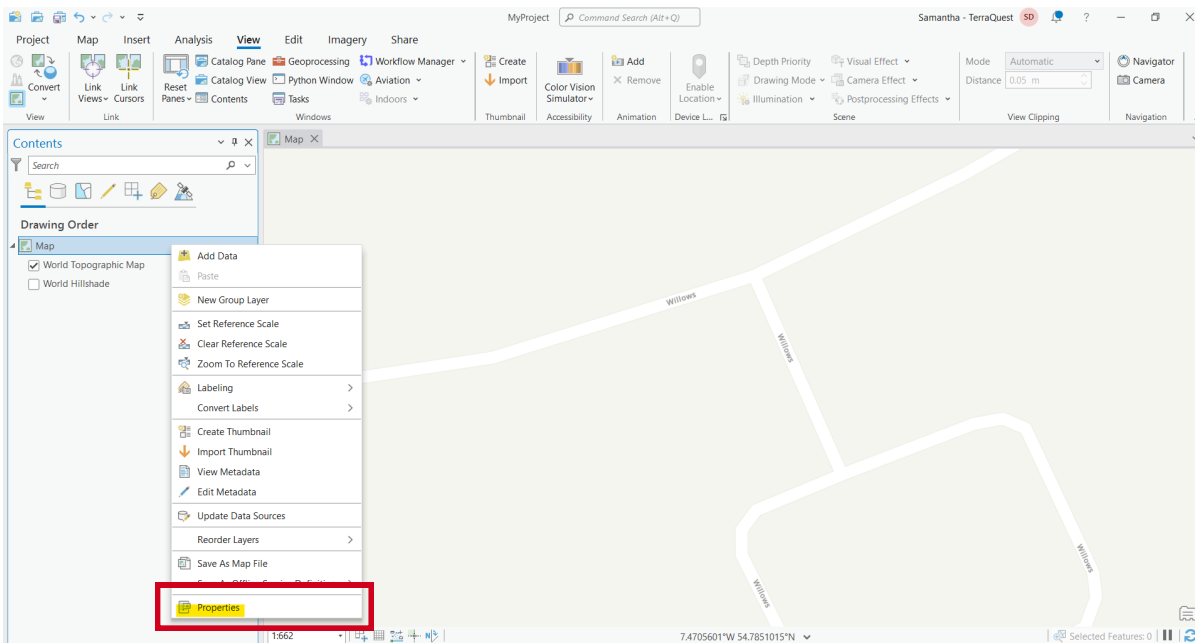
MyProject Command Search (Alt+Q) Samantha - TerraQuest SD ?

Project Map Insert Analysis View Edit Imagery Share

Convert
View

Link Views Link Cursors
Link

Reset Panes Catalog Pane Catalog View Contents Geoprocessing Python Window Tasks Workflow Manager Aviation Indoors
Windows

Create Import
Thumbnail

Color Vision Simulator
Accessibility

Add Remove
Animation

Enable Location
Device L...

Depth Priority Drawing Mode Illumination Visual Effect Camera Effect Postprocessing Effects
Scene

Mode Automatic Distance 0.05 m
View Clipping

Navigator Camera
Navigation

Contents

Search

Drawing Order

Map
World Topographic Map
World Hillshade

Add Data
Paste
New Group Layer
Set Reference Scale
Clear Reference Scale
Zoom To Reference Scale
Labeling
Convert Labels
Create Thumbnail
Import Thumbnail
View Metadata
Edit Metadata
Update Data Sources
Reorder Layers
Save As Map File
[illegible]
Properties

Map

Willows
Willows
Willows
Willows

1:662
7.4705601°W 54.7851015°N
Selected Features: 0